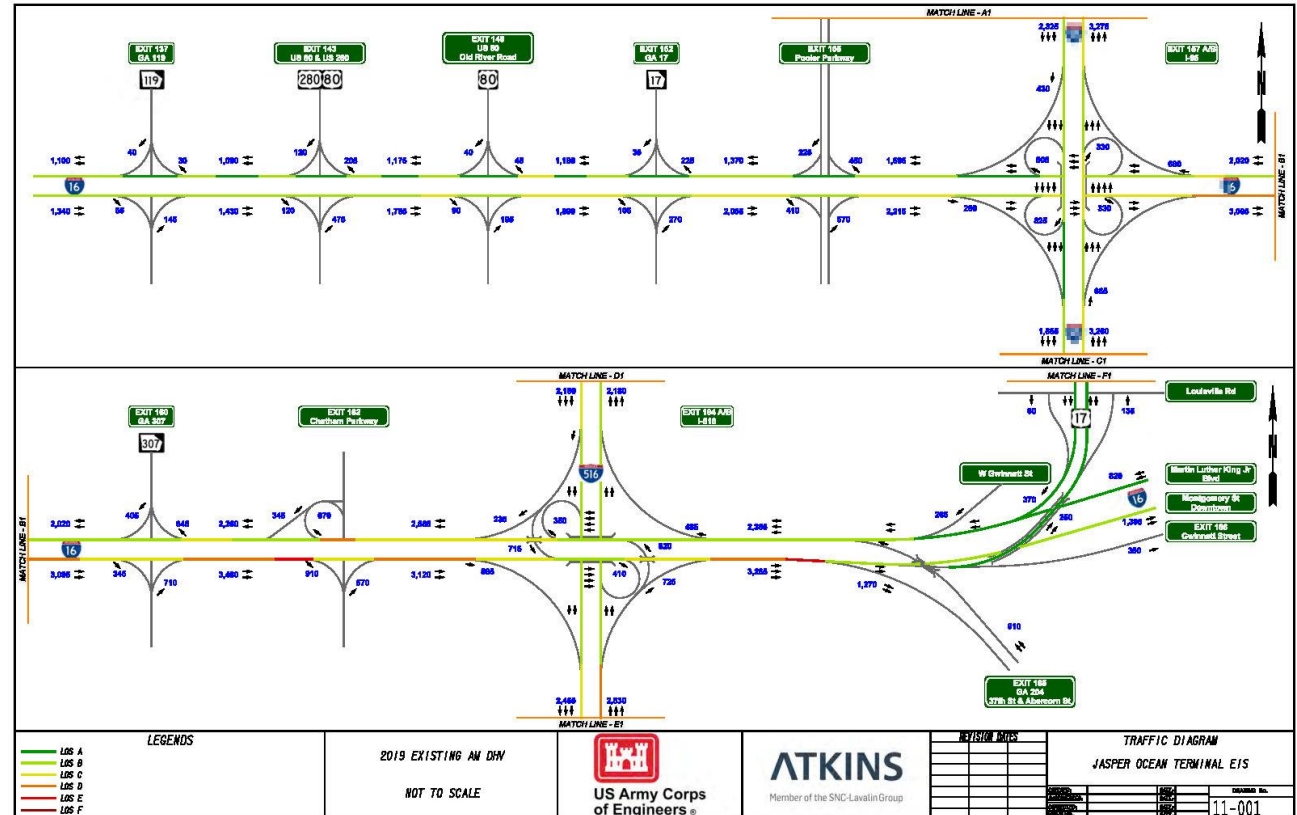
MATCH LINE - A1

EXIT 137
GA 119

119

EXIT 143
US 80 & US 280

280 80

EXIT 148
US 80
Old River Road

80

EXIT 152
GA 17

17

EXIT 155
Pooler Parkway

EXIT 157 A/B
I-95

2,225
3,275

430

1,100
40
30
1,090
120
205
1,175
40
45
1,135
30
225
1,370
225
460
1,695
505
330
680
2,920

16

95

1,340
85
145
1,430
120
475
1,755
90
195
1,800
105
270
2,050
410
570
2,215
250
225
330
3,090

665

1,865
3,260

MATCH LINE - C1

MATCH LINE - B1

MATCH LINE - D1

2,180
2,180

MATCH LINE - F1

Louisville Rd

60
135

17

EXIT 160
GA 307

307

EXIT 162
Chatham Parkway

EXIT 164 A/B
I-516

516

W Gwinnett St

Martin Luther King Jr Blvd

Montgomery St Downtown

EXIT 166
Gwinnett Street

2,020
405
645
2,260
345
675
2,585
235
350
485
2,335
265
370
250
525
1,390
350

16

16

3,095
345
710
3,450
910
570
3,120
805
715
520
410
725
3,255
1,270
910

MATCH LINE - B1

2,465
2,830

MATCH LINE - E1

EXIT 165
GA 204
37th St & Abercorn St

LEGENDS
LOS A
LOS B
LOS C
LOS D
LOS E
LOS F

2019 EXISTING AM DHV

NOT TO SCALE

US Army Corps of Engineers

ATKINS
Member of the SNC-Lavalin Group

REVISION DATES

TRAFFIC DIAGRAM
JASPER OCEAN TERMINAL EIS

DRAWING No.
11-001